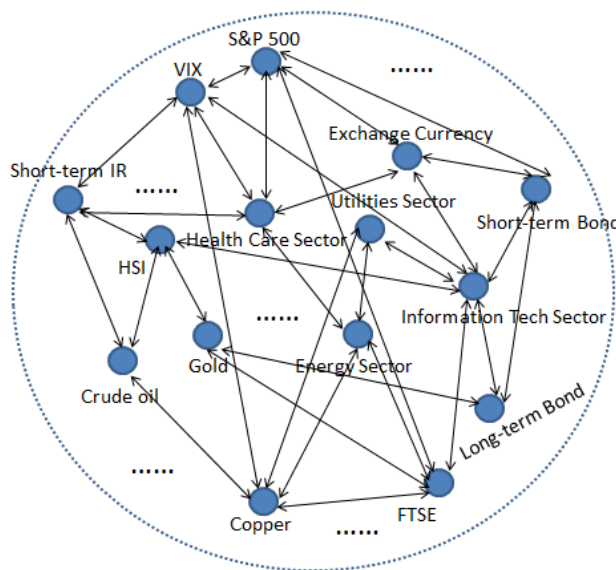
S&P 500
......
VIX
Exchange Currency
Short-term IR
......
Utilities Sector
Short-term Bond
Health Care Sector
HSI
Information Tech Sector
......
Gold
Energy Sector
Crude oil
Long-term Bond
......
FTSE
Copper
......